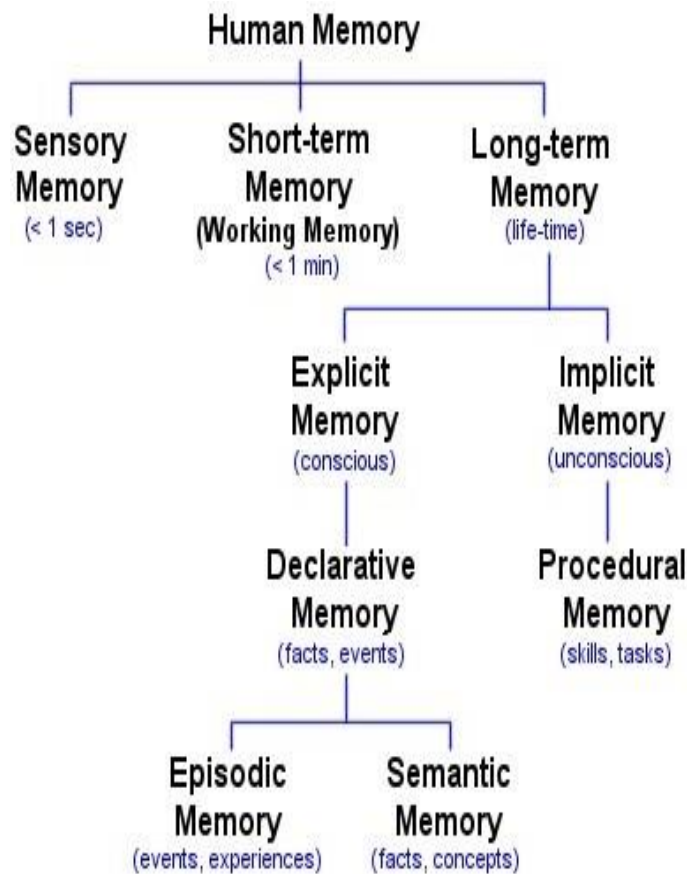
Human Memory

Sensory Memory
(< 1 sec)

Short-term Memory
(Working Memory)
(< 1 min)

Long-term Memory
(life-time)

Explicit Memory
(conscious)

Implicit Memory
(unconscious)

Declarative Memory
(facts, events)

Procedural Memory
(skills, tasks)

Episodic Memory
(events, experiences)

Semantic Memory
(facts, concepts)